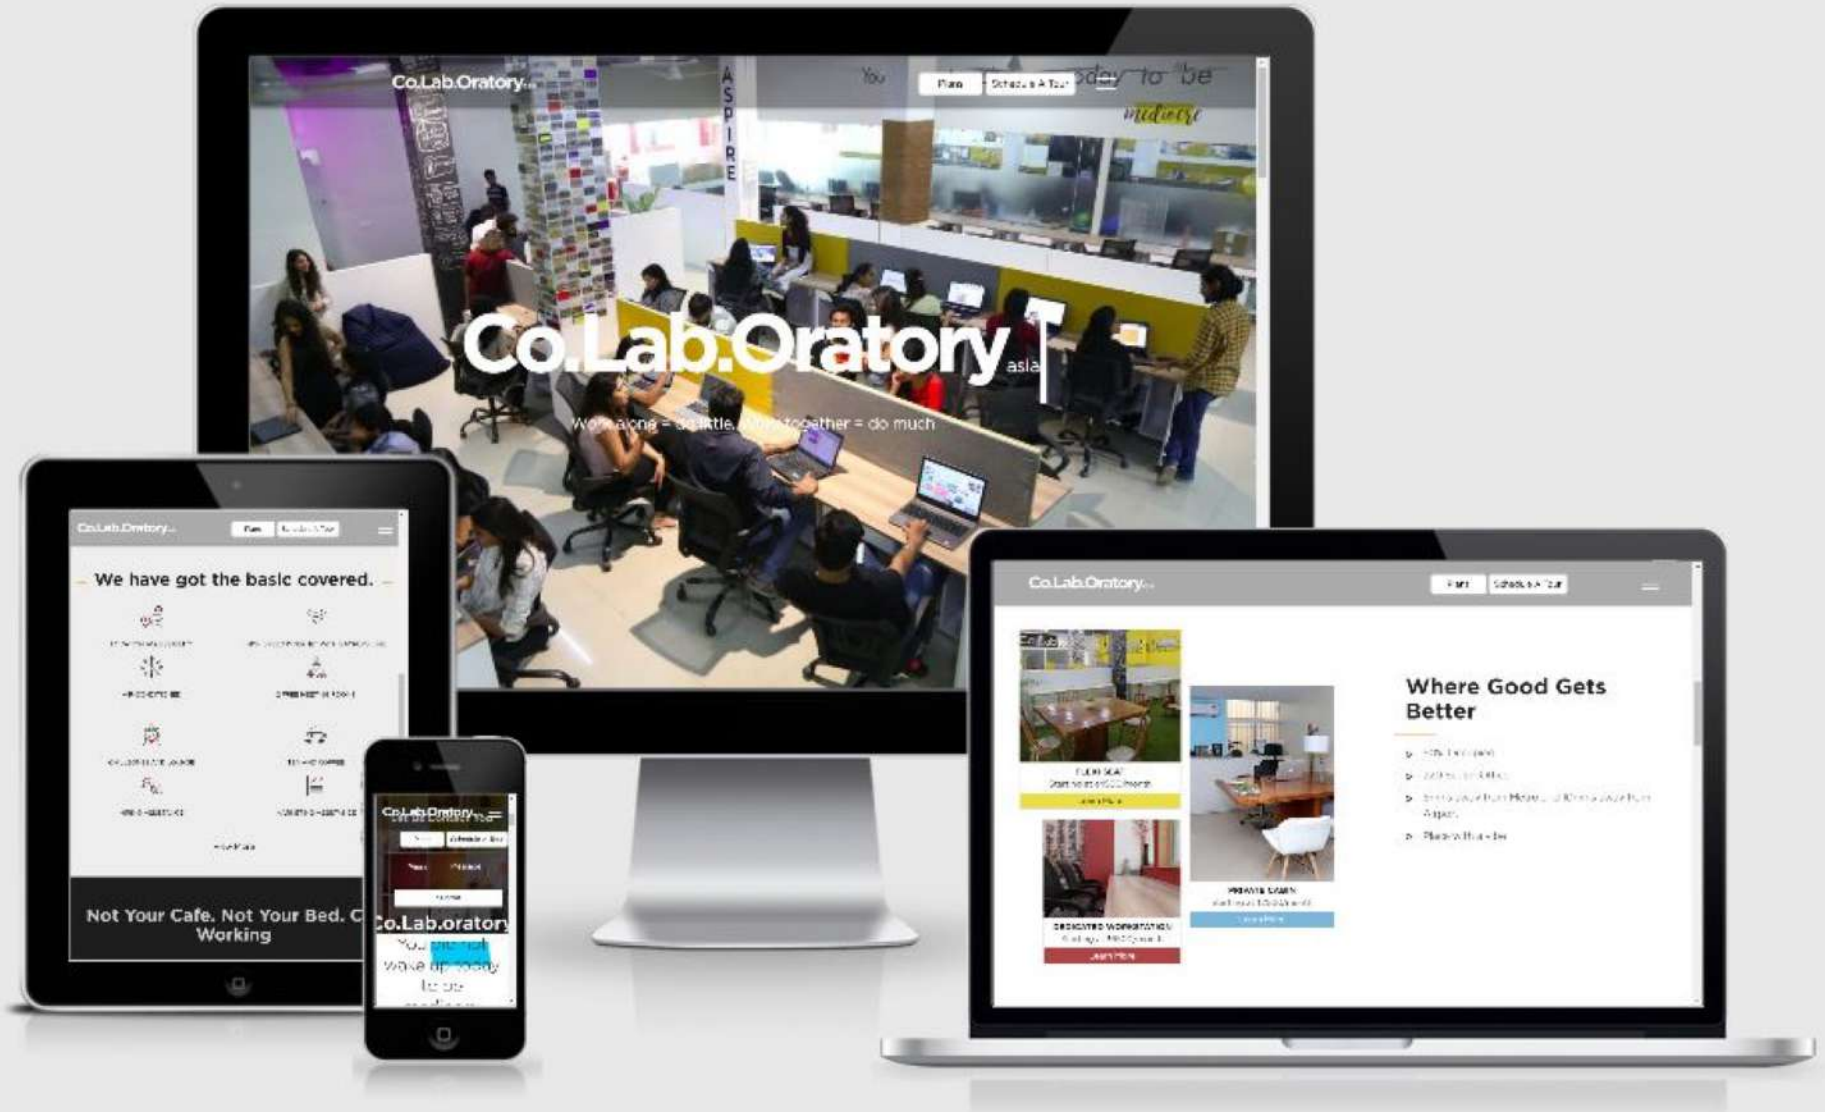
Co.Lab.Oratory...

You

Plans

Schedule A Tour

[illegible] to be

mediocre

ASPIRE

Co.Lab.Oratory asia

Work alone = do little. Work together = do much

Co.Lab.Oratory...

Plans

Schedule A Tour

We have got the basic covered.

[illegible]

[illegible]

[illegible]

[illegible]

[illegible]

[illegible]

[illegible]

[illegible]

View Plans

Not Your Cafe. Not Your Bed. C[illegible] Working

Co.Lab.Oratory...

Plans

Schedule A Tour

Co.Lab.Orator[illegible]

You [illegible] wake up today to be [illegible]

Co.Lab.Oratory...

Plans

Schedule A Tour

FLEXI SEAT

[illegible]

Learn More

DEDICATED WORKSTATION

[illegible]

Learn More

PRIVATE CABIN

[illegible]

Learn More

Where Good Gets Better

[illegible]

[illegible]

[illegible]

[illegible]